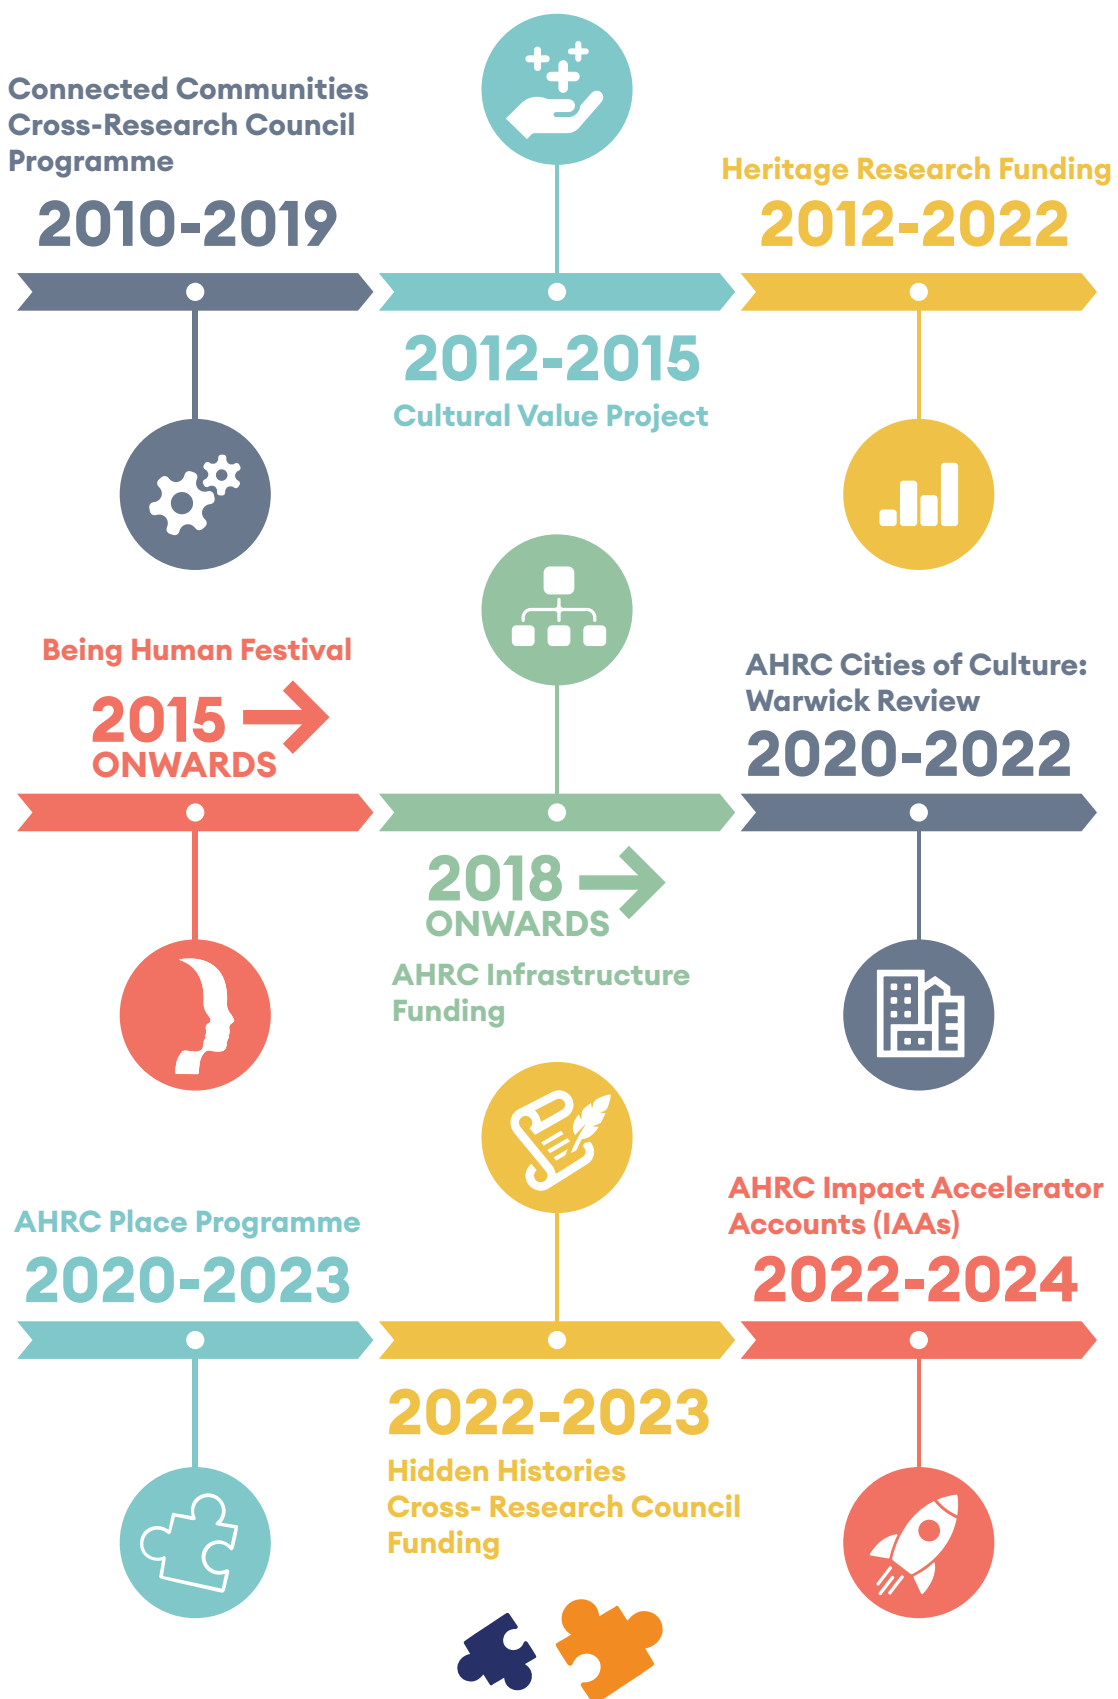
Connected Communities Cross-Research Council Programme

2010-2019

Heritage Research Funding

2012-2022

2012-2015

Cultural Value Project

Being Human Festival

2015 ONWARDS

AHRC Cities of Culture: Warwick Review

2020-2022

2018 ONWARDS

AHRC Infrastructure Funding

AHRC Place Programme

2020-2023

AHRC Impact Accelerator Accounts (IAAs)

2022-2024

2022-2023

Hidden Histories Cross- Research Council Funding